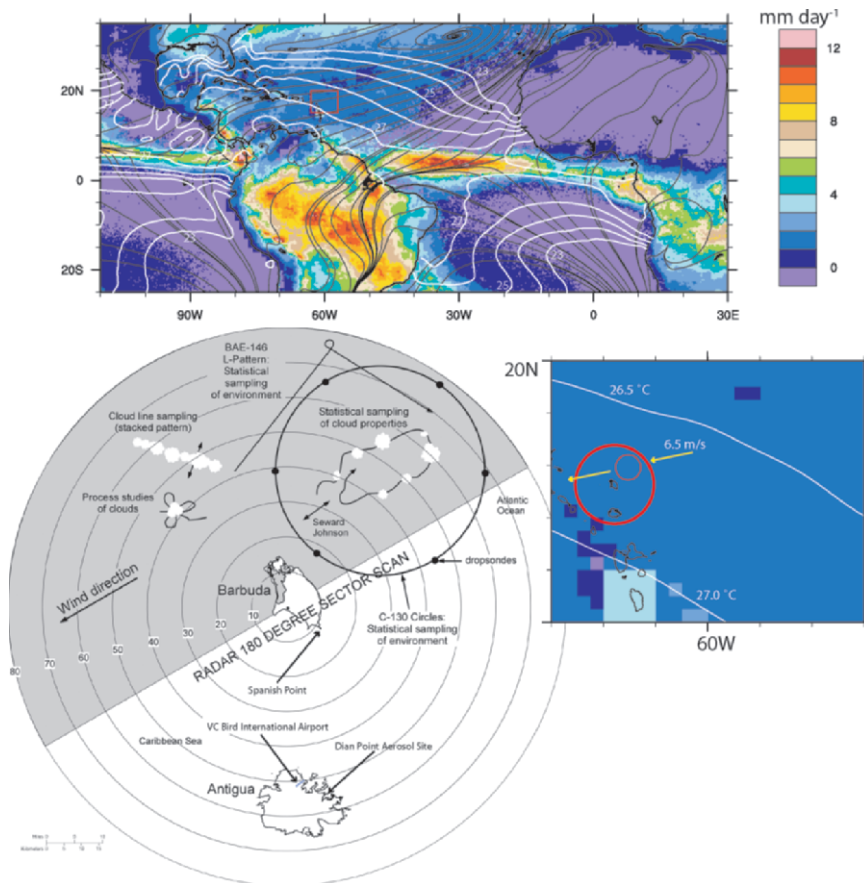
mm day$^{-1}$

12

8

4

0

20N

0

20S

90W

60W

30W

0

30E

BAE-146 L-Pattern: Statistical sampling of environment

Cloud line sampling (stacked pattern)

Statistical sampling of cloud properties

Process studies of clouds

Seward Johnson

Atlantic Ocean

dropsondes

Wind direction

Barbuda

RADAR 180 DEGREE SECTOR SCAN

C-130 Circles: Statistical sampling of environment

80

70

60

50

40

30

20

10

Spanish Point

VC Bird International Airport

Caribbean Sea

Dian Point Aerosol Site

Antigua

20N

26.5 °C

6.5 m/s

27.0 °C

60W